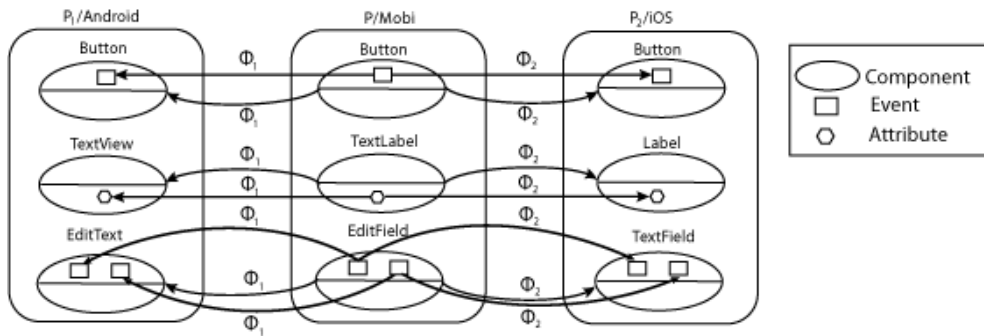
$P_1$/Android

P/Mobi

$P_2$/iOS

Button

Button

Button

$\Phi_1$

$\Phi_2$

$\Phi_1$

$\Phi_2$

TextView

TextLabel

Label

$\Phi_1$

$\Phi_2$

$\Phi_1$

$\Phi_2$

$\Phi_1$

$\Phi_2$

EditText

EditField

TextField

$\Phi_1$

$\Phi_2$

$\Phi_1$

$\Phi_2$

Component

Event

Attribute